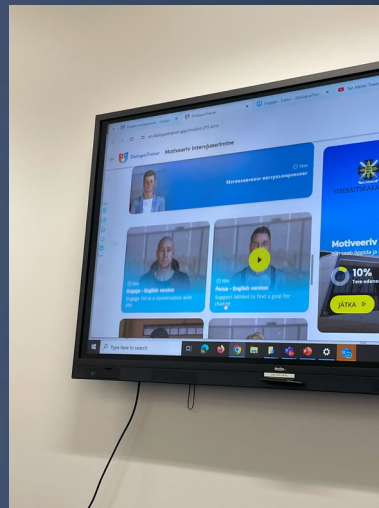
DialogueTrainer

Motiveeriv intervjueerimine

Мотивационное интервьюирование

Engage - English version

Engage Tiri in a conversation with you

Focus - English version

Support Mikhel to find a goal for change

SISEKAITSEAKADEEMIA

Motiveeriv

10%

JÄTKA

Type here to search